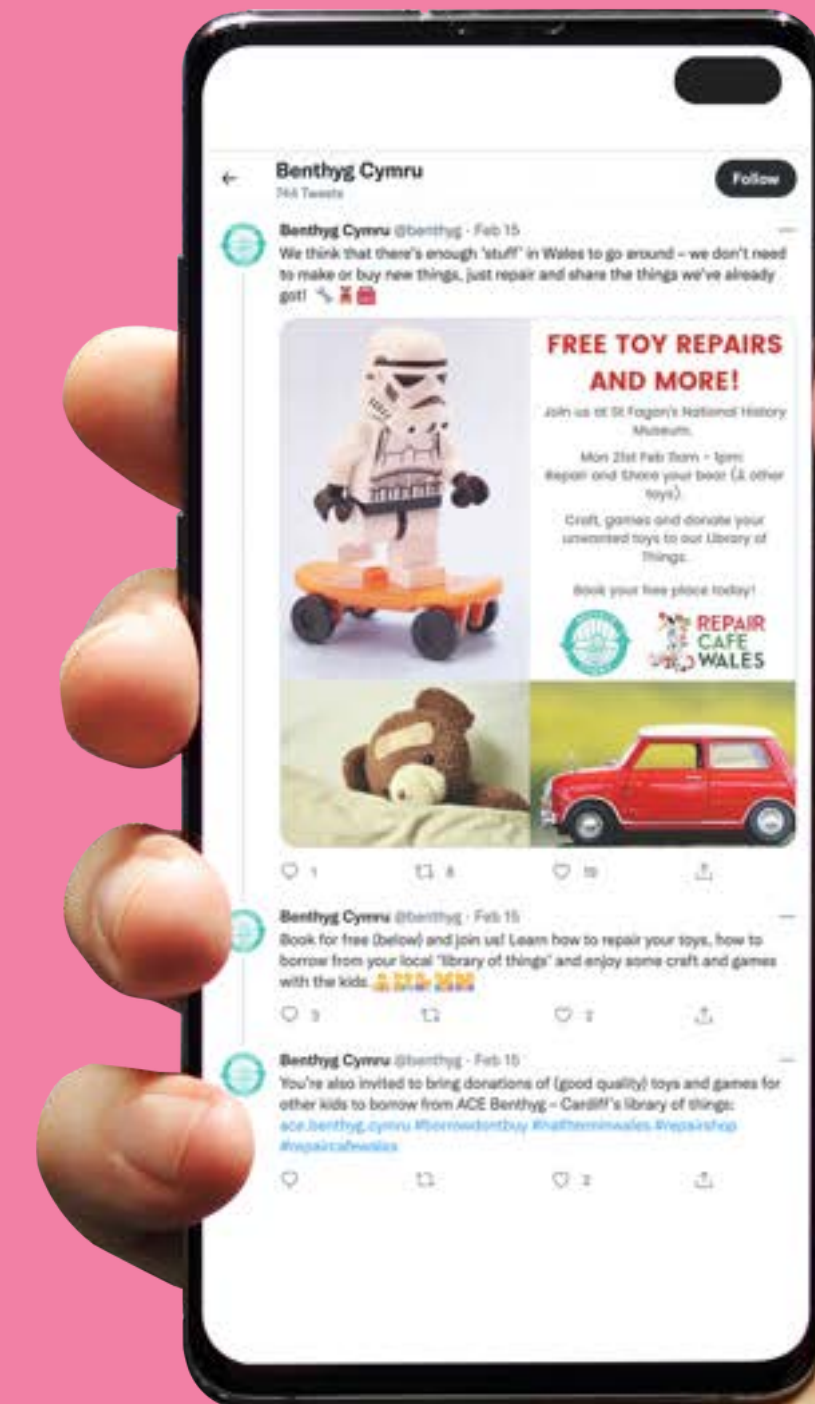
Benthyg Cymru
744 Tweets

Follow

Benthyg Cymru @benthyg · Feb 15
We think that there's enough 'stuff' in Wales to go around – we don't need to make or buy new things, just repair and share the things we've already got! 🔧🧵🧰

FREE TOY REPAIRS AND MORE!

Join us at St Fagan's National History Museum.

Mon 21st Feb 11am - 1pm: Repair and Share your bear (& other toys).

Craft, games and donate your unwanted toys to our Library of Things.

Book your free place today!

REPAIR CAFE WALES

1 8 10

Benthyg Cymru @benthyg · Feb 15
Book for free (below) and join us! Learn how to repair your toys, how to borrow from your local "library of things" and enjoy some craft and games with the kids.

3 2

Benthyg Cymru @benthyg · Feb 15
You're also invited to bring donations of (good quality) toys and games for other kids to borrow from ACE Benthyg – Cardiff's library of things: ace.benthyg.cymru #borrowdontbuy #halftermwales #repairshop #repaircafewales

2